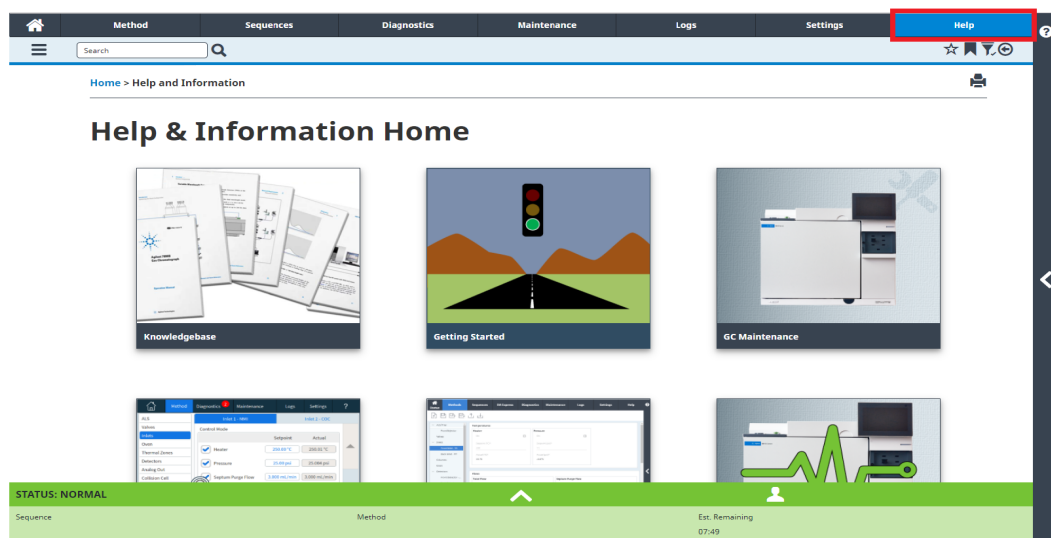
Method Sequences Diagnostics Maintenance Logs Settings Help

Search

Home > Help and Information

Help & Information Home

Knowledgebase

Getting Started

GC Maintenance

STATUS: NORMAL

Sequence

Method

Est. Remaining

07:49